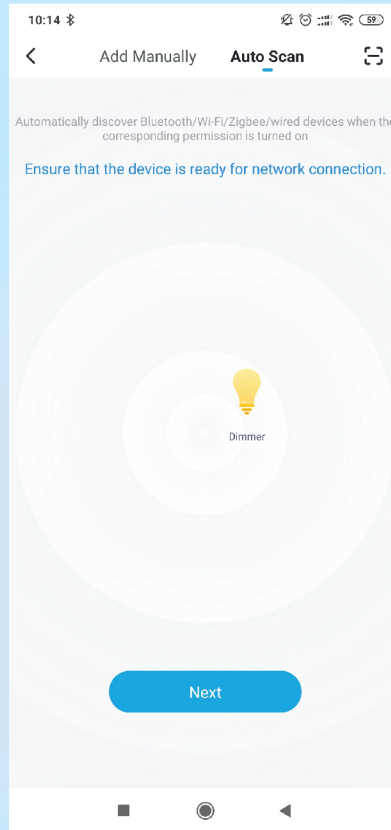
10:14

59

Add Manually Auto Scan

Automatically discover Bluetooth/Wi-Fi/Zigbee/wired devices when the corresponding permission is turned on

Ensure that the device is ready for network connection.

Dimmer

Next